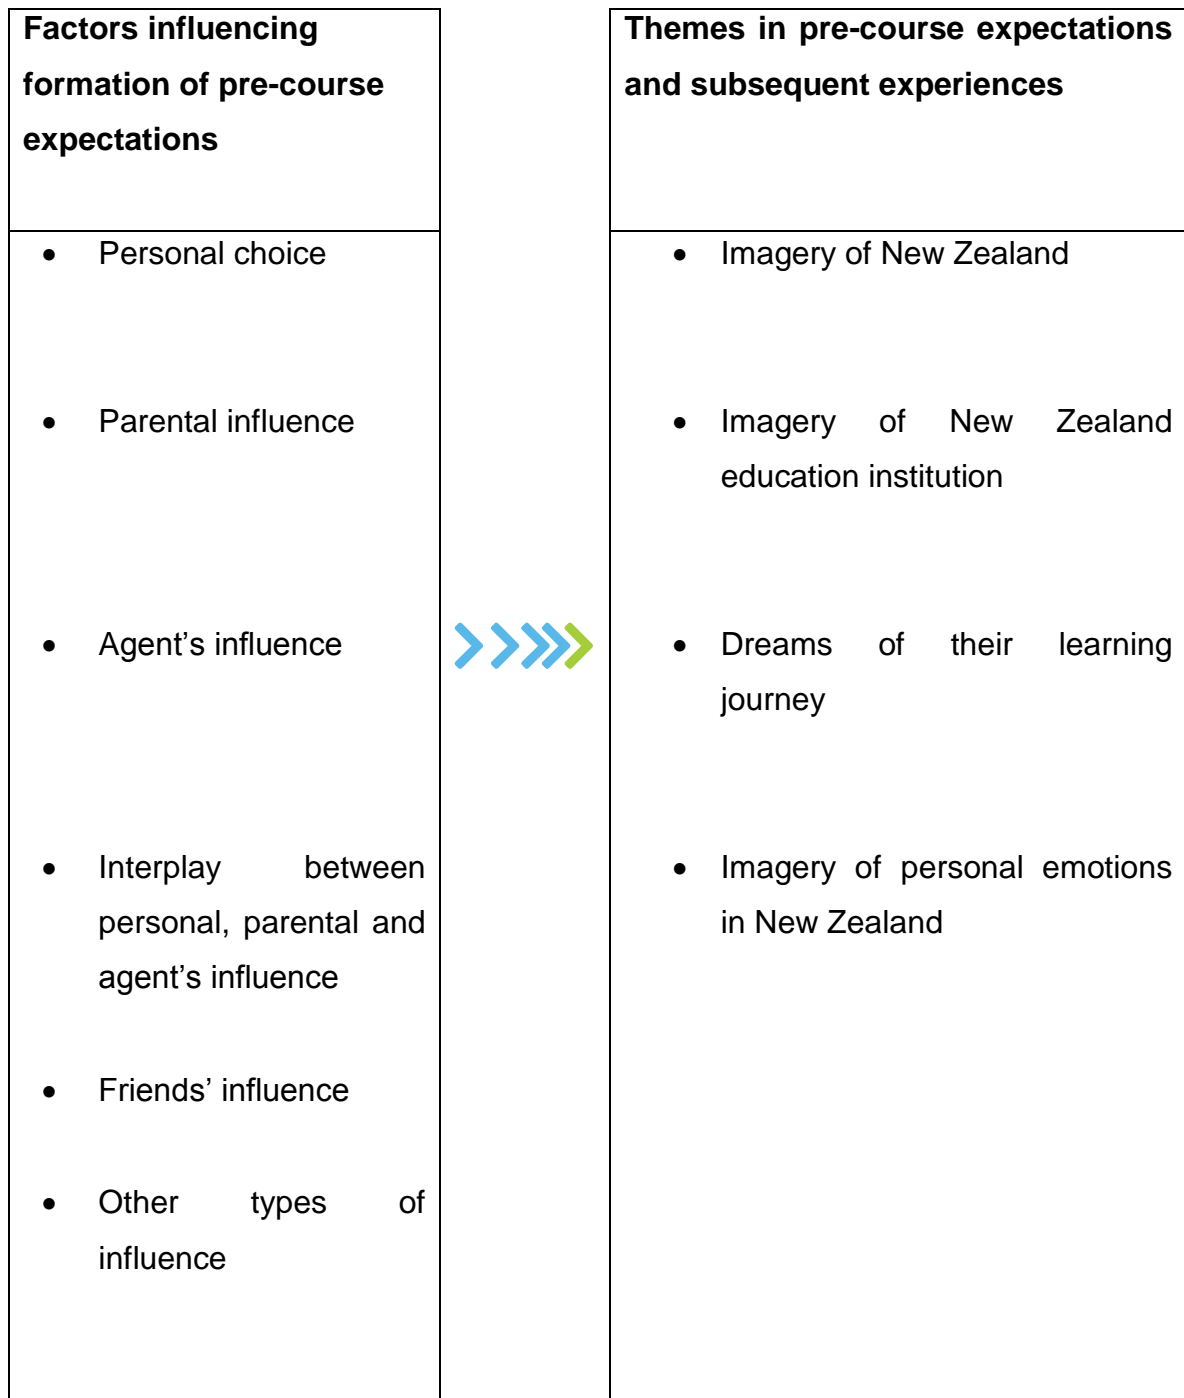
Factors influencing formation of pre-course expectations

- Personal choice
- Parental influence
- Agent’s influence
- Interplay between personal, parental and agent’s influence
- Friends’ influence
- Other types of influence

Themes in pre-course expectations and subsequent experiences

- Imagery of New Zealand
- Imagery of New Zealand education institution
- Dreams of their learning journey
- Imagery of personal emotions in New Zealand